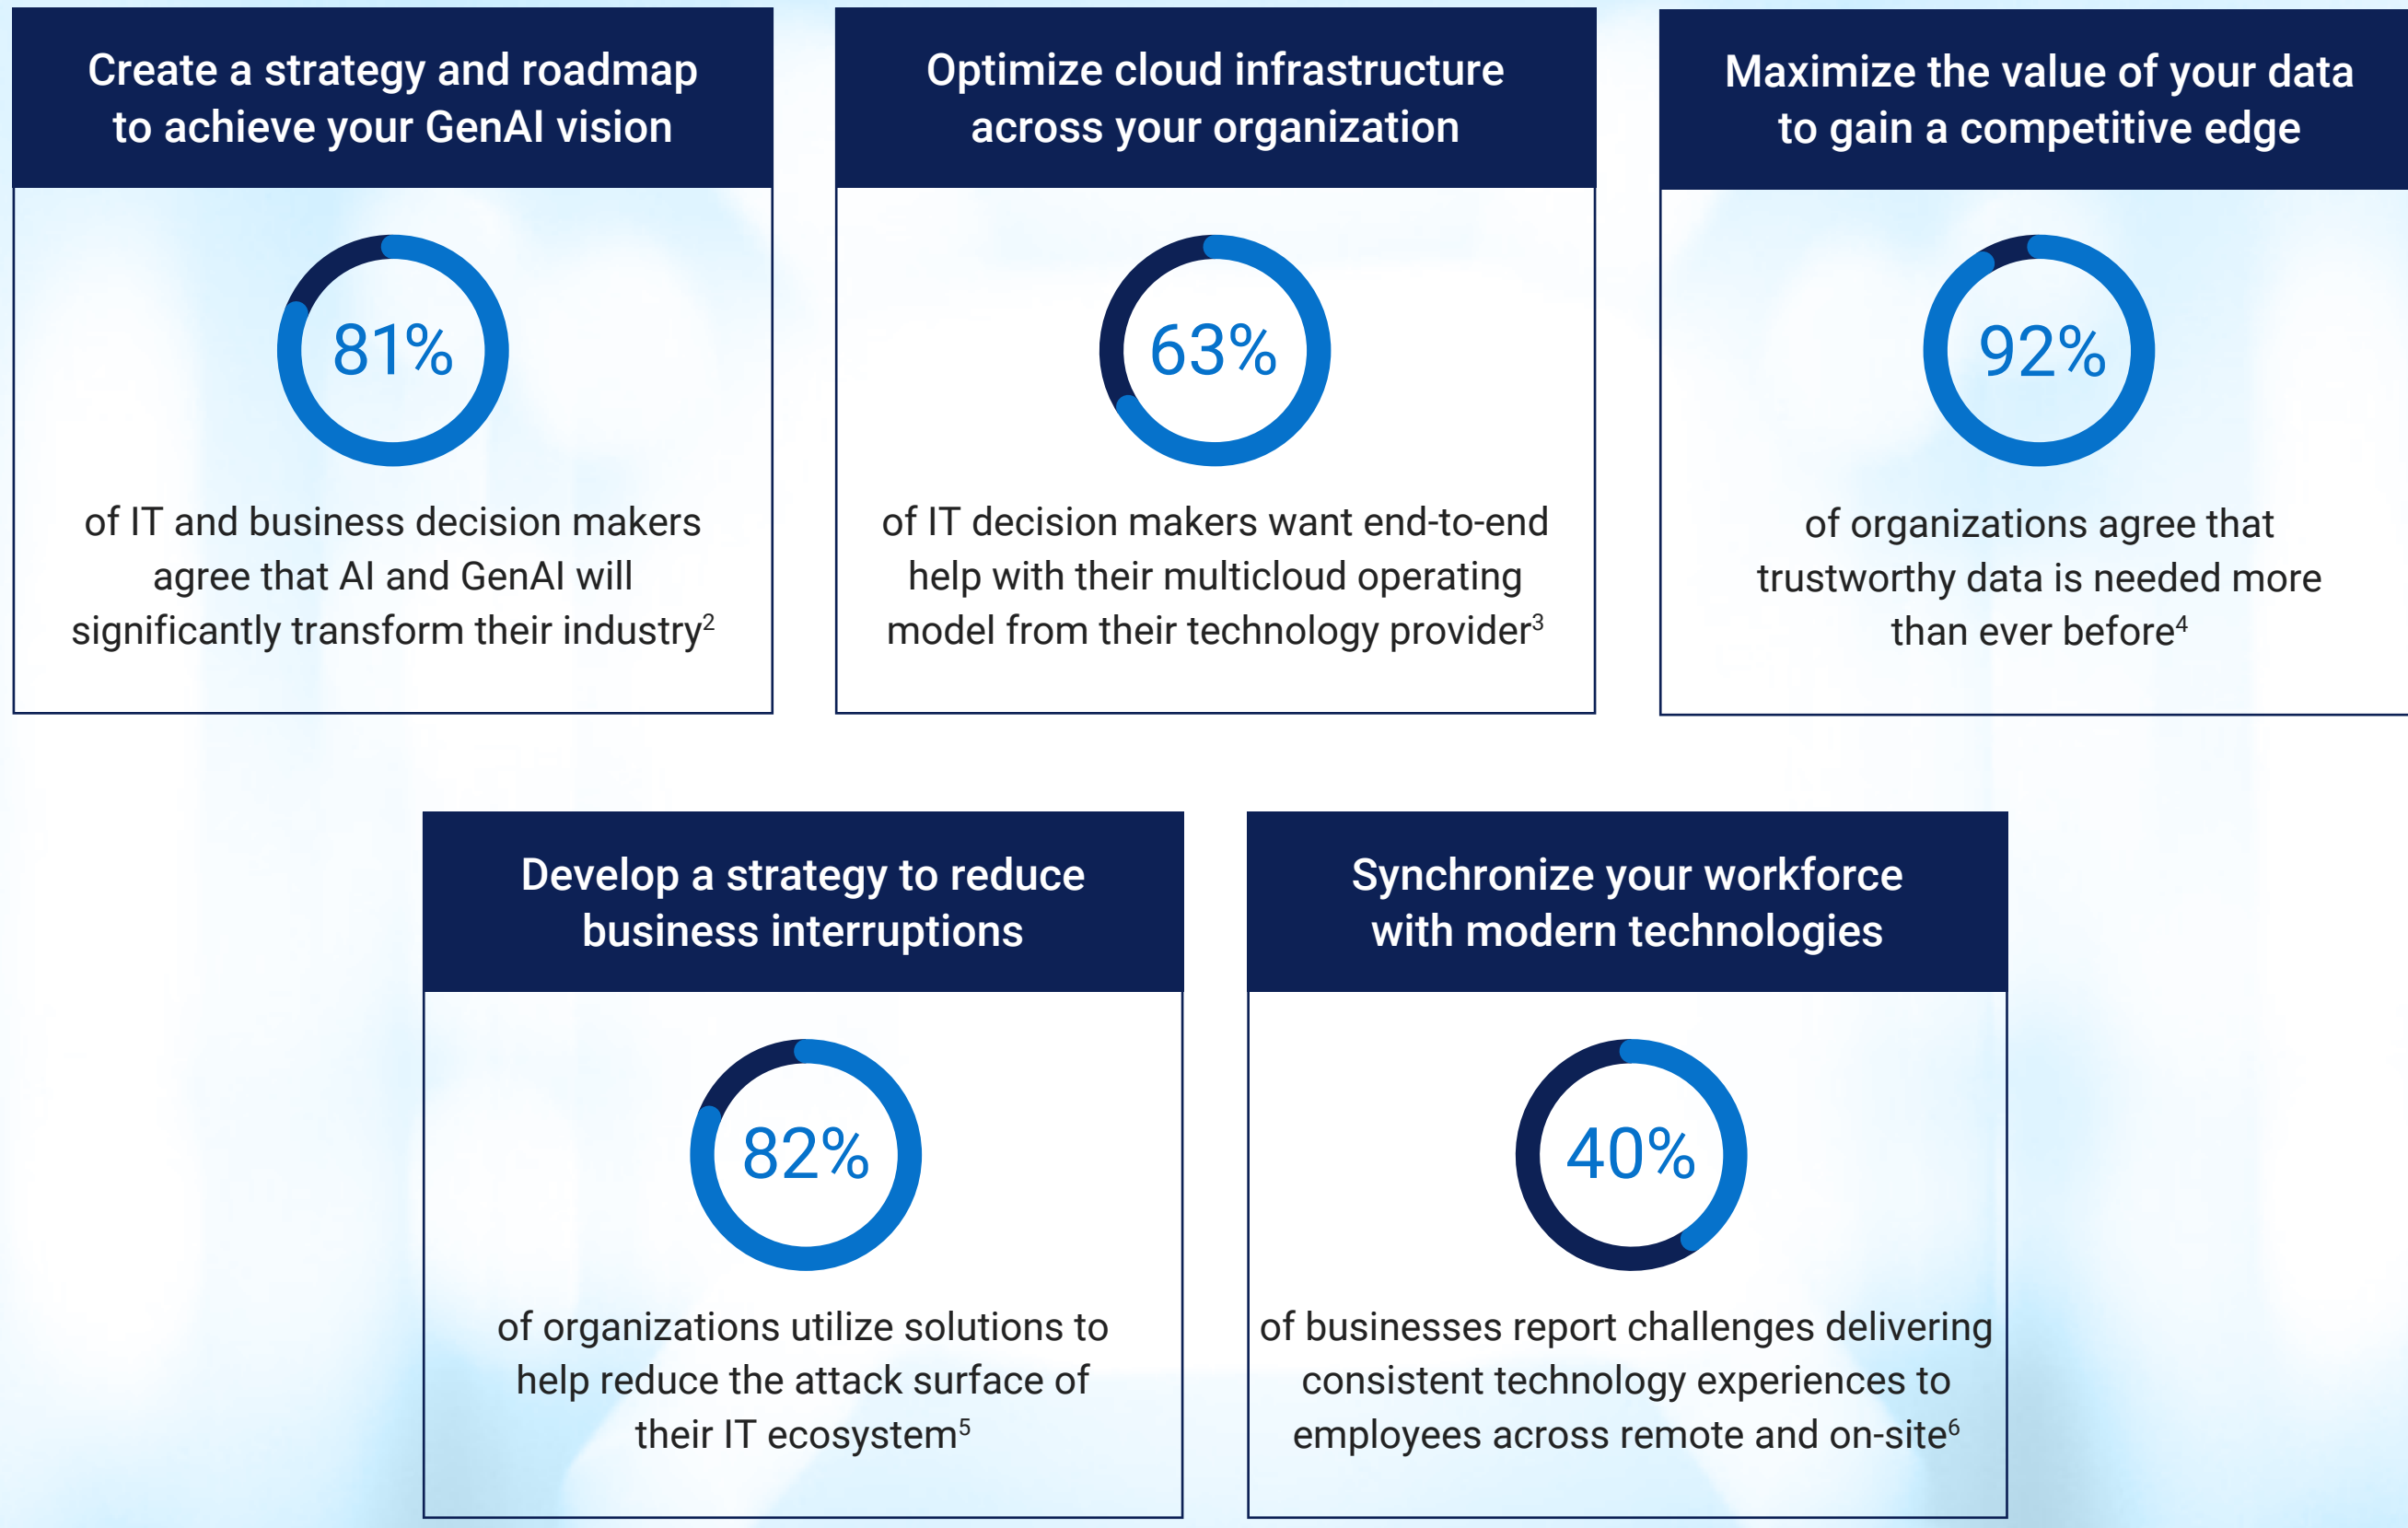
Create a strategy and roadmap to achieve your GenAI vision

81%

of IT and business decision makers agree that AI and GenAI will significantly transform their industry$^2$

Optimize cloud infrastructure across your organization

63%

of IT decision makers want end-to-end help with their multicloud operating model from their technology provider$^3$

Maximize the value of your data to gain a competitive edge

92%

of organizations agree that trustworthy data is needed more than ever before$^4$

Develop a strategy to reduce business interruptions

82%

of organizations utilize solutions to help reduce the attack surface of their IT ecosystem$^5$

Synchronize your workforce with modern technologies

40%

of businesses report challenges delivering consistent technology experiences to employees across remote and on-site$^6$